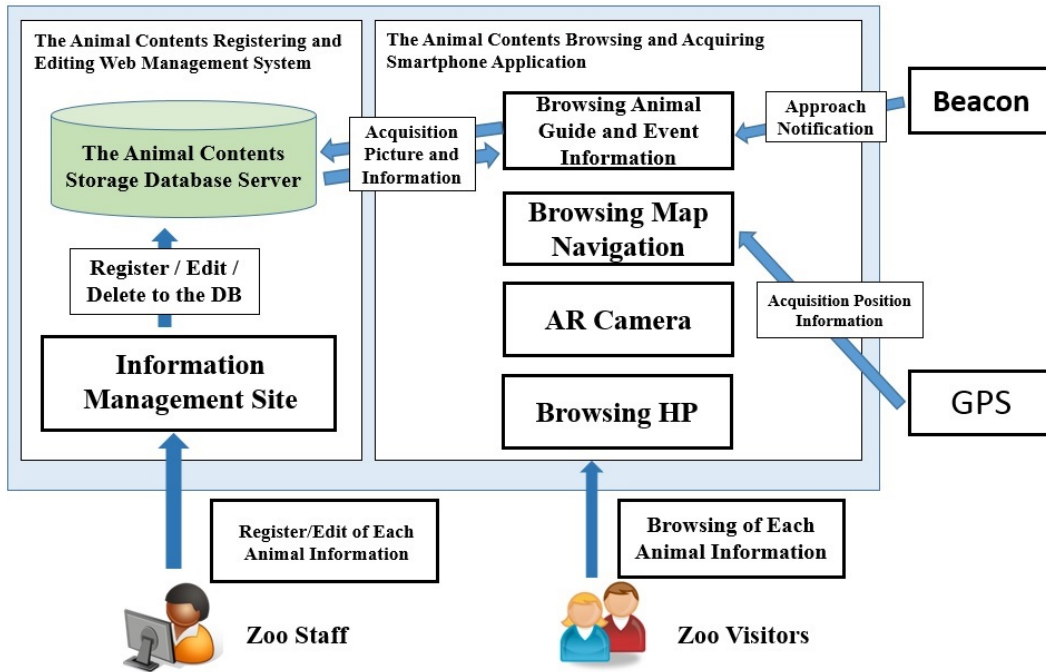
The Animal Contents Registering and Editing Web Management System

The Animal Contents Storage Database Server

Register / Edit / Delete to the DB

Information Management Site

Acquisition Picture and Information

The Animal Contents Browsing and Acquiring Smartphone Application

Browsing Animal Guide and Event Information

Approach Notification

Beacon

Browsing Map Navigation

Acquisition Position Information

AR Camera

Browsing HP

GPS

Register/Edit of Each Animal Information

Browsing of Each Animal Information

Zoo Staff

Zoo Visitors